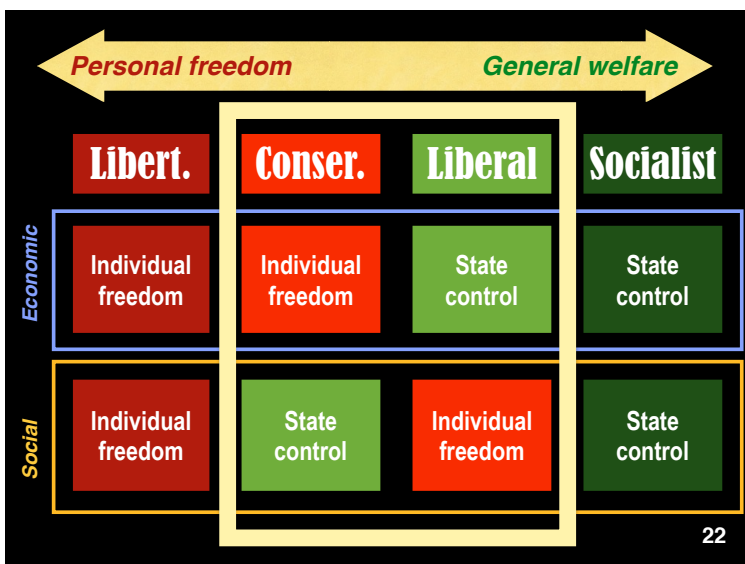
Personal freedom

General welfare

| | Libert. | Conser. | Liberal | Socialist |
|---|---|---|---|---|
| Economic | Individual freedom | Individual freedom | State control | State control |
| Social | Individual freedom | State control | Individual freedom | State control |

22